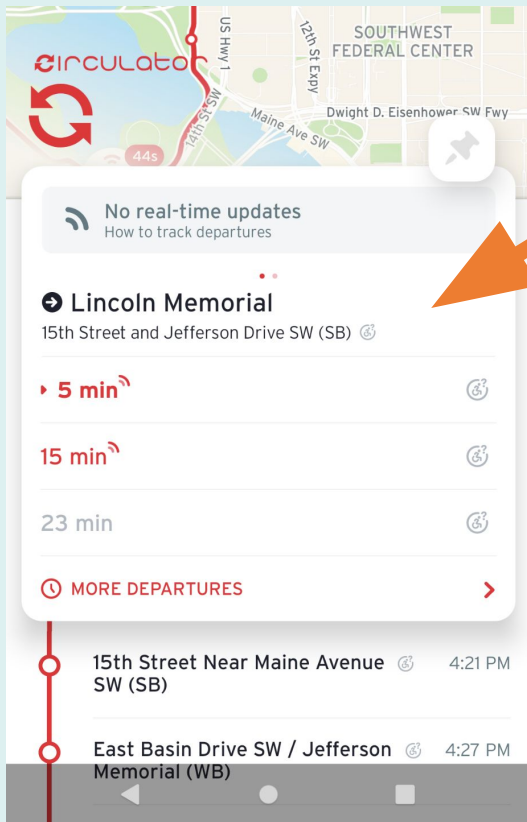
circulator

US Hwy 1

12th St Expy

SOUTHWEST FEDERAL CENTER

14th St SW

Maine Ave SW

Dwight D. Eisenhower SW Fwy

44s

No real-time updates
How to track departures

Lincoln Memorial
15th Street and Jefferson Drive SW (SB)

5 min

15 min

23 min

MORE DEPARTURES

15th Street Near Maine Avenue SW (SB) 4:21 PM

East Basin Drive SW / Jefferson Memorial (WB) 4:27 PM